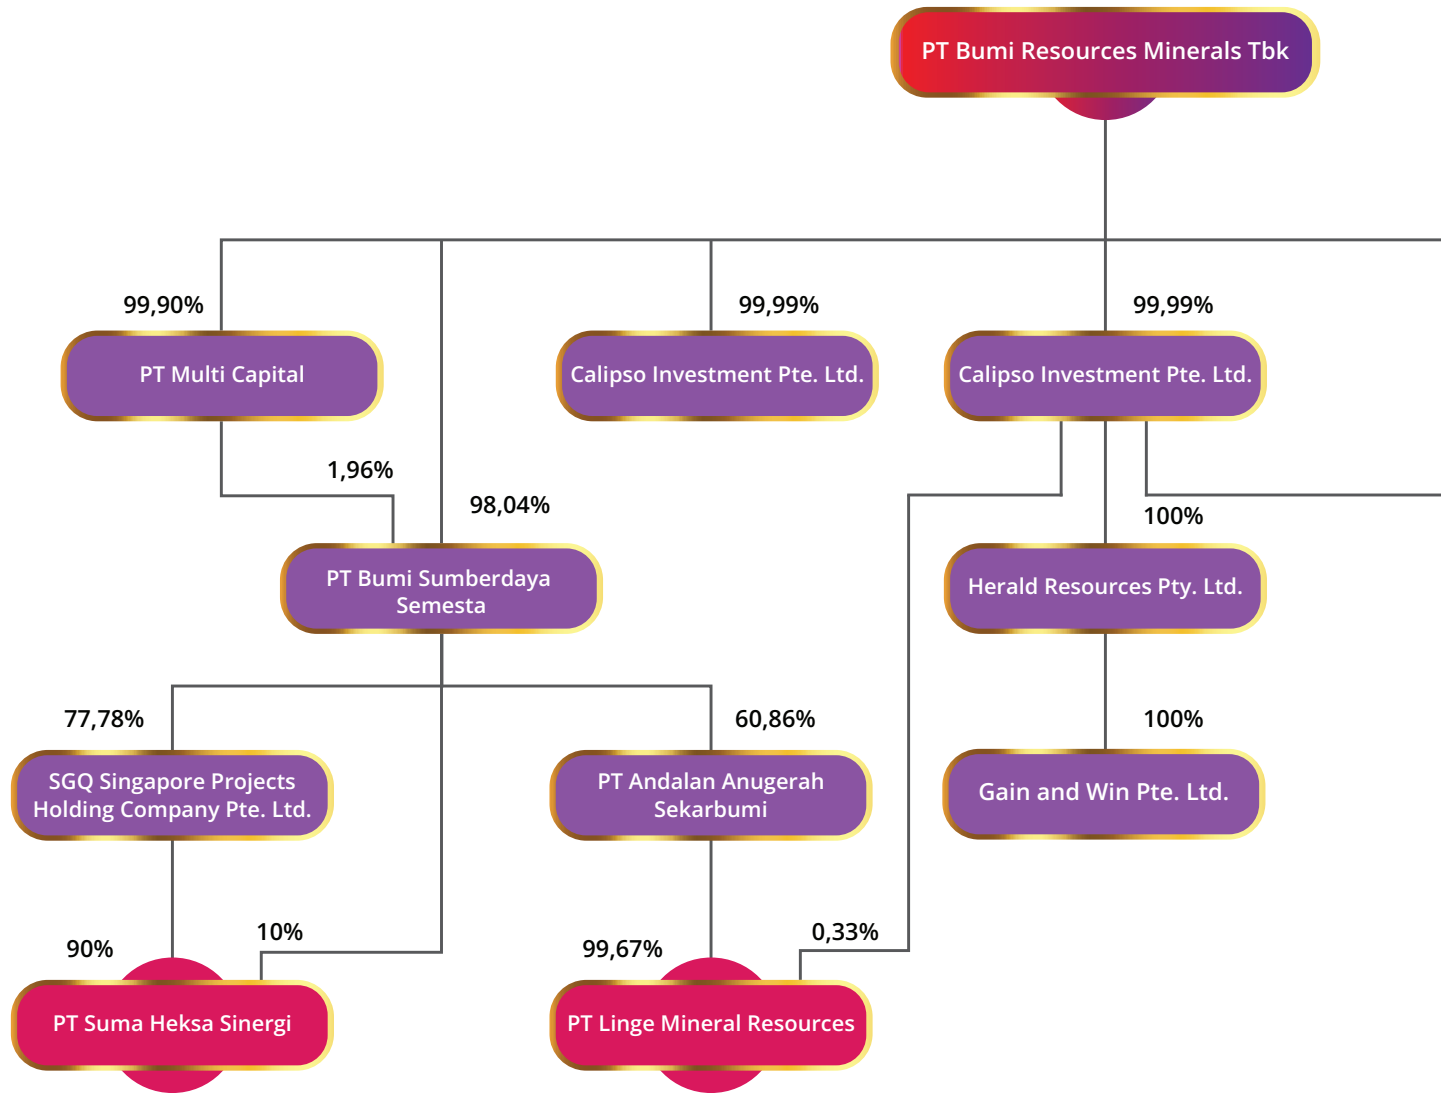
PT Bumi Resources Minerals Tbk

99,90%

99,99%

99,99%

PT Multi Capital

Calipso Investment Pte. Ltd.

Calipso Investment Pte. Ltd.

1,96%

98,04%

100%

PT Bumi Sumberdaya Semesta

Herald Resources Pty. Ltd.

77,78%

60,86%

100%

SGQ Singapore Projects Holding Company Pte. Ltd.

PT Andalan Anugerah Sekarbumi

Gain and Win Pte. Ltd.

90%

10%

99,67%

0,33%

PT Suma Heksa Sinergi

PT Linge Mineral Resources